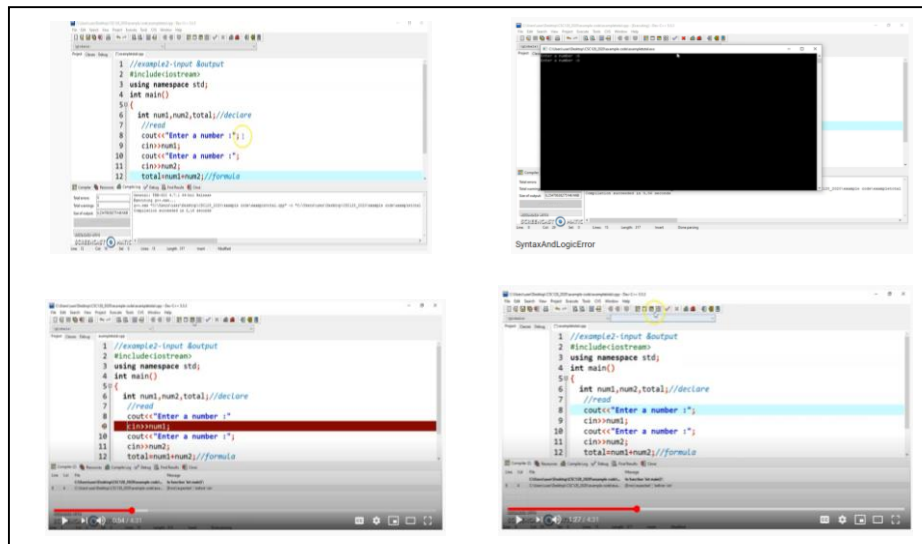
1 //example2-input &output
2 #include<iostream>
3 using namespace std;
4 int main()
5 {
6 int num1,num2,total;//declare
7 //read
8 cout<<"Enter a number :";
9 cin>>num1;
10 cout<<"Enter a number :";
11 cin>>num2;
12 total=num1+num2;//formula

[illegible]

SyntaxAndLogicError

1 //example2-input &output
2 #include<iostream>
3 using namespace std;
4 int main()
5 {
6 int num1,num2,total;//declare
7 //read
8 cout<<"Enter a number :"
9 cin>>num1;
10 cout<<"Enter a number :";
11 cin>>num2;
12 total=num1+num2;//formula

1:04 / 4:31

1 //example2-input &output
2 #include<iostream>
3 using namespace std;
4 int main()
5 {
6 int num1,num2,total;//declare
7 //read
8 cout<<"Enter a number :";
9 cin>>num1;
10 cout<<"Enter a number :";
11 cin>>num2;
12 total=num1+num2;//formula

1:27 / 4:31